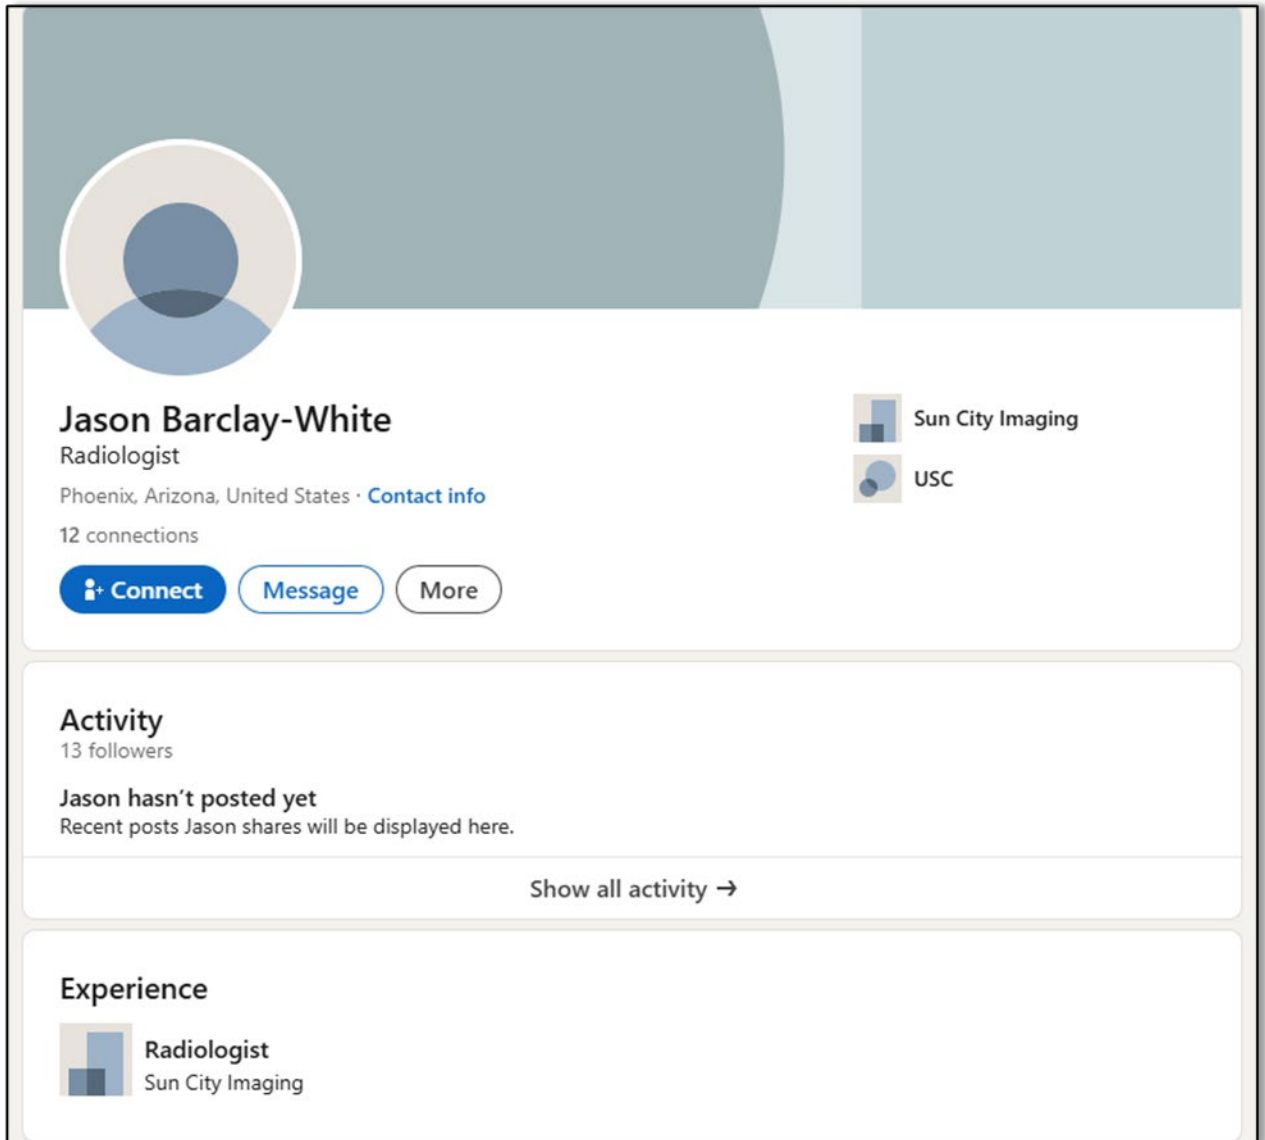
Jason Barclay-White
Radiologist
Phoenix, Arizona, United States · Contact info
12 connections

Connect
Message
More

Sun City Imaging
USC

Activity
13 followers

Jason hasn't posted yet
Recent posts Jason shares will be displayed here.

Show all activity →

Experience

Radiologist
Sun City Imaging